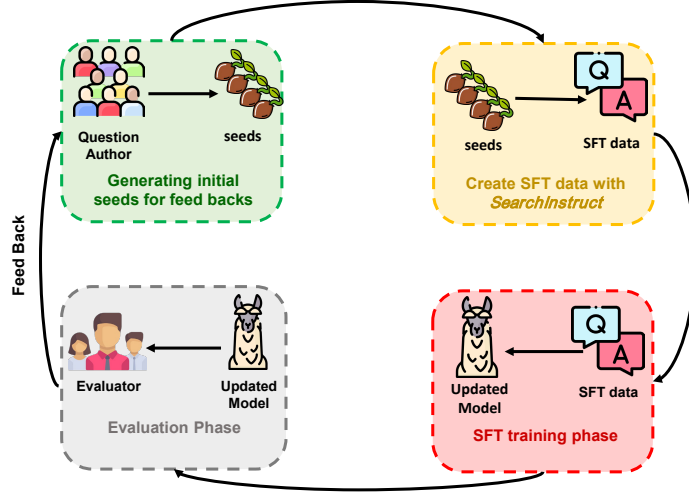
Question Author

seeds

Generating initial seeds for feed backs

seeds

Q

A

SFT data

Create SFT data with *SearchInstruct*

Feed Back

Evaluator

Updated Model

Evaluation Phase

Updated Model

Q

A

SFT data

SFT training phase